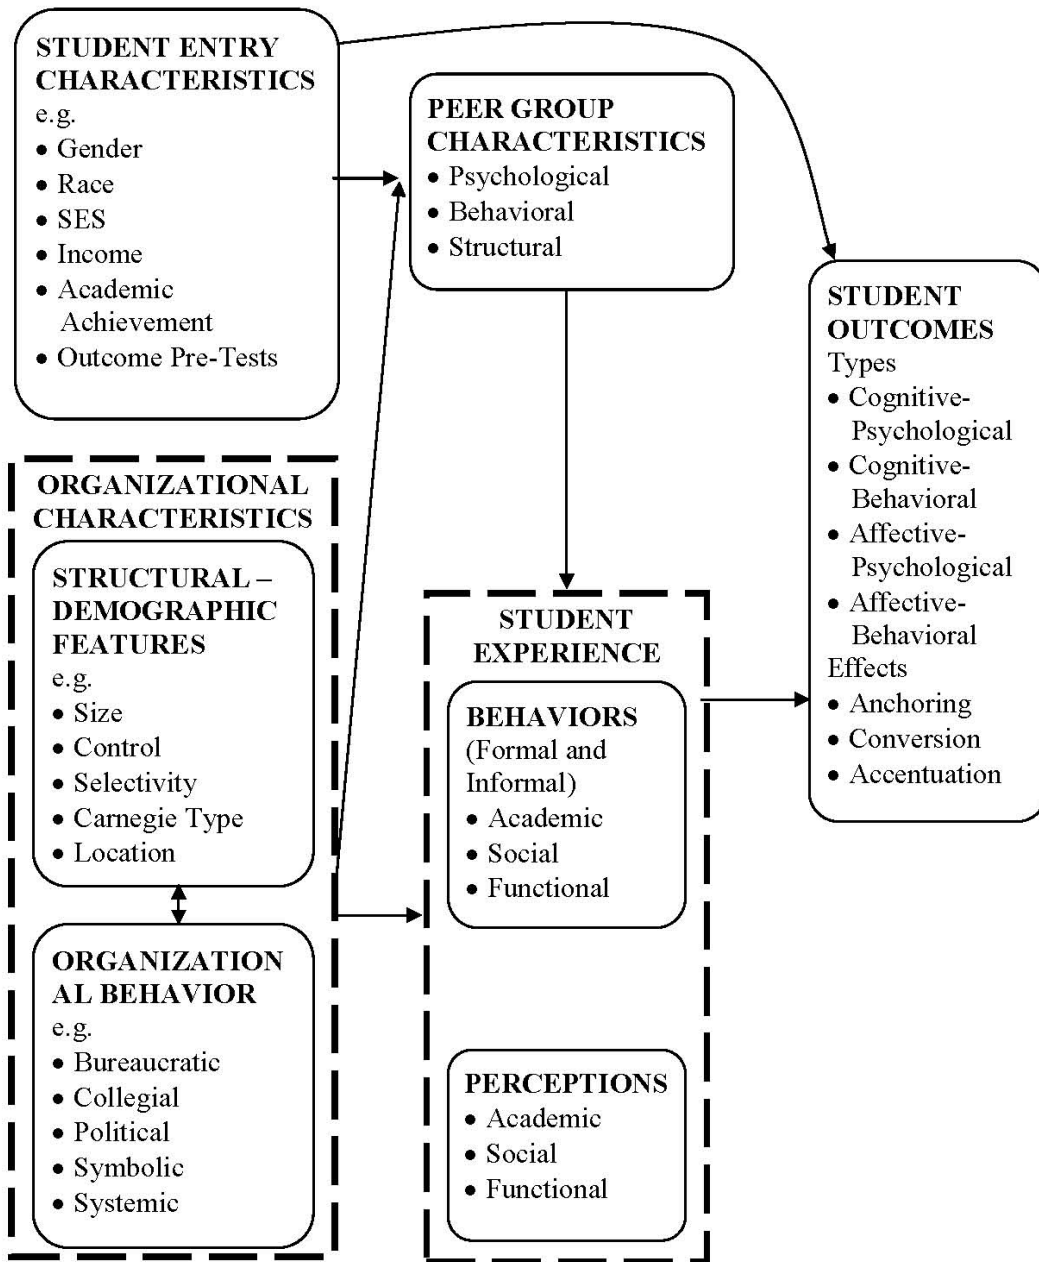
STUDENT ENTRY CHARACTERISTICS
e.g.
• Gender
• Race
• SES
• Income
• Academic Achievement
• Outcome Pre-Tests

PEER GROUP CHARACTERISTICS
• Psychological
• Behavioral
• Structural

STUDENT OUTCOMES
Types
• Cognitive-Psychological
• Cognitive-Behavioral
• Affective-Psychological
• Affective-Behavioral
Effects
• Anchoring
• Conversion
• Accentuation

ORGANIZATIONAL CHARACTERISTICS

STRUCTURAL – DEMOGRAPHIC FEATURES
e.g.
• Size
• Control
• Selectivity
• Carnegie Type
• Location

ORGANIZATION AL BEHAVIOR
e.g.
• Bureaucratic
• Collegial
• Political
• Symbolic
• Systemic

STUDENT EXPERIENCE

BEHAVIORS
(Formal and Informal)
• Academic
• Social
• Functional

PERCEPTIONS
• Academic
• Social
• Functional